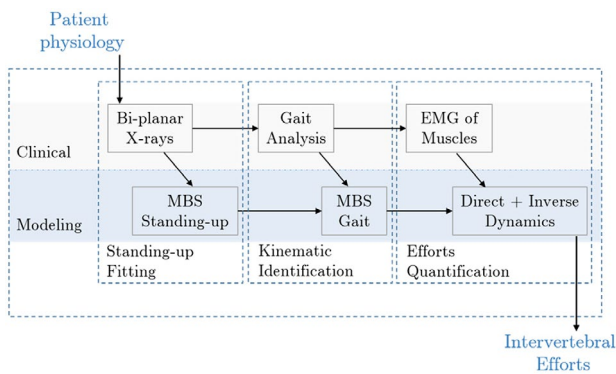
Patient physiology

Clinical

Modeling

Bi-planar X-rays

Gait Analysis

EMG of Muscles

MBS Standing-up

MBS Gait

Direct + Inverse Dynamics

Standing-up Fitting

Kinematic Identification

Efforts Quantification

Intervertebral Efforts